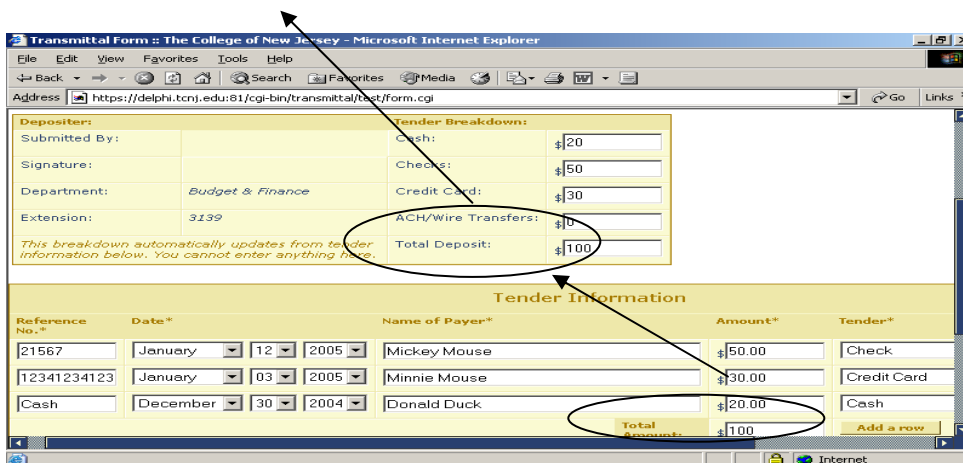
Transmittal Form :: The College of New Jersey - Microsoft Internet Explorer

File Edit View Favorites Tools Help

Back Search Favorites Media

Address https://delphi.tcnj.edu:81/cgi-bin/transmittal/test/form.cgi Go Links

| Depositer: | | Tender Breakdown: | |
|---|---|---|---|
| Submitted By: | | Cash: | $20 |
| Signature: | | Checks: | $50 |
| Department: | Budget & Finance | Credit Card: | $30 |
| Extension: | 3139 | ACH/Wire Transfers: | $0 |
| This breakdown automatically updates from tender information below. You cannot enter anything here. | | Total Deposit: | $100 |

Tender Information

| Reference No.* | Date* | | | Name of Payer* | Amount* | Tender* |
|---|---|---|---|---|---|---|
| 21567 | January | 12 | 2005 | Mickey Mouse | $50.00 | Check |
| 12341234123 | January | 03 | 2005 | Minnie Mouse | $30.00 | Credit Card |
| Cash | December | 30 | 2004 | Donald Duck | $20.00 | Cash |
| | | | | Total Amount: | $100 | Add a row |

Internet